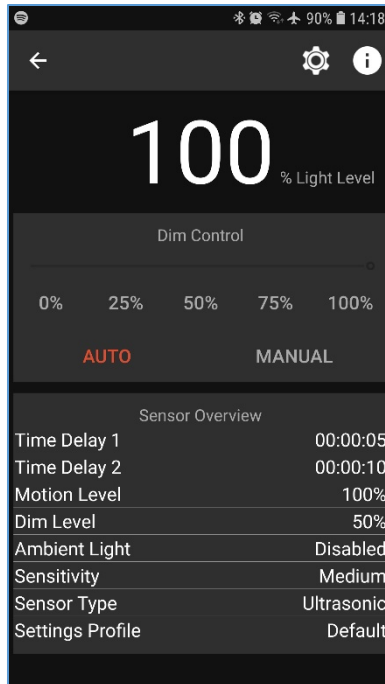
90% 14:18

100 % Light Level

Dim Control

0% 25% 50% 75% 100%

AUTO MANUAL

Sensor Overview

| | |
|---|---|
| Time Delay 1 | 00:00:05 |
| Time Delay 2 | 00:00:10 |
| Motion Level | 100% |
| Dim Level | 50% |
| Ambient Light | Disabled |
| Sensitivity | Medium |
| Sensor Type | Ultrasonic |
| Settings Profile | Default |